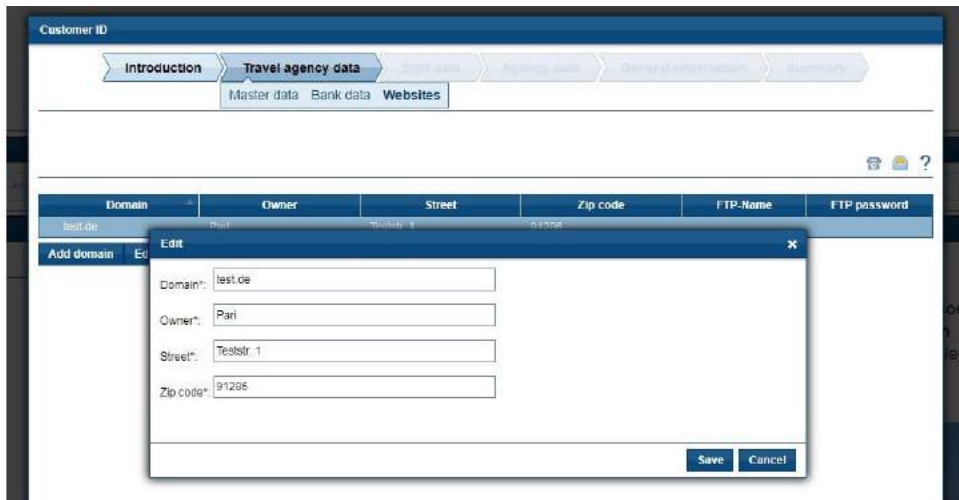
Customer ID

Introduction | Travel agency data | Staff data | Agency data | General information | Summary

Master data | Bank data | Websites

?

| Domain | Owner | Street | Zip code | FTP-Name | FTP password |
|---|---|---|---|---|---|
| test.de | Pari | Teststr. 1 | 91286 | | |

Add domain | Ed

Edit ×

Domain*: test.de

Owner*: Pari

Street*: Teststr. 1

Zip code*: 91286

Save | Cancel